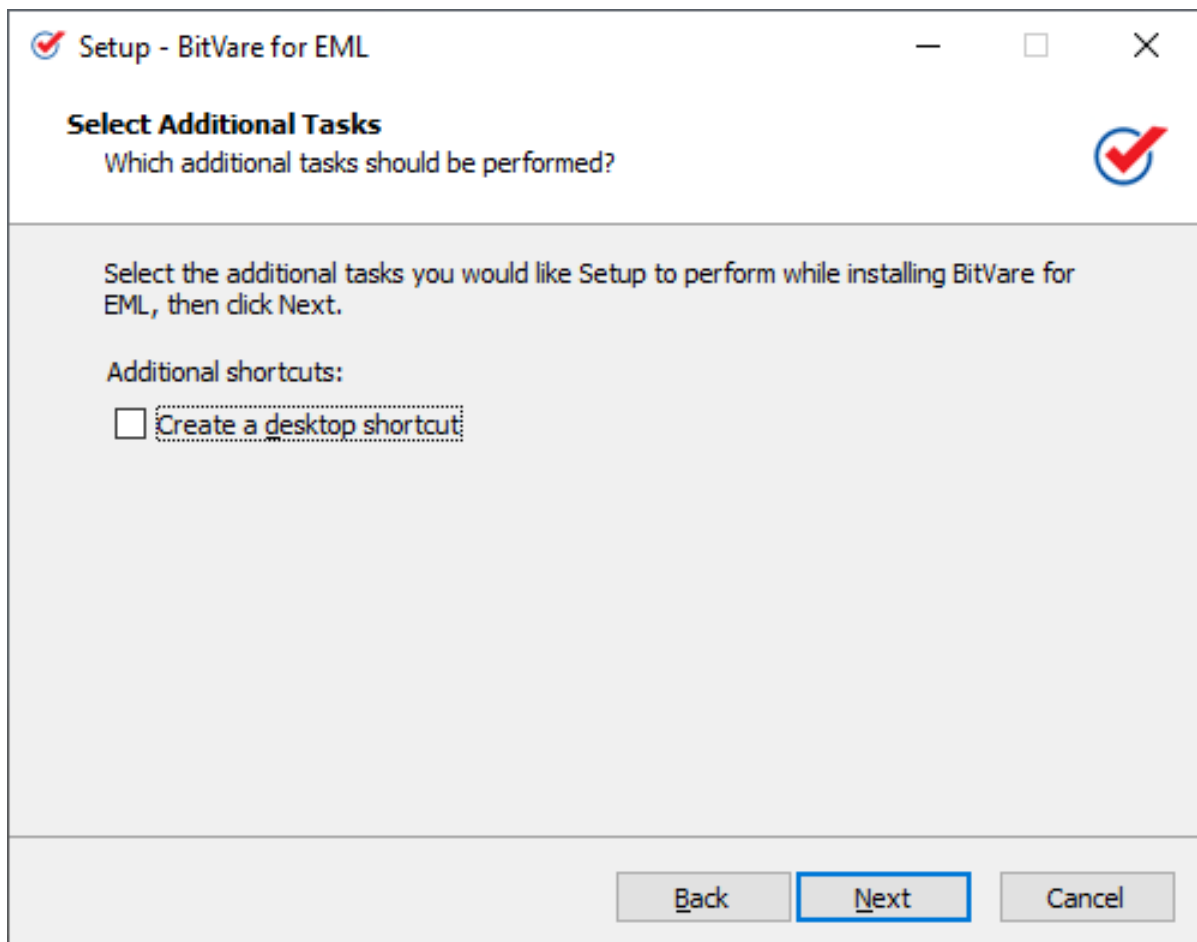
Setup - BitVare for EML

Select Additional Tasks
Which additional tasks should be performed?

Select the additional tasks you would like Setup to perform while installing BitVare for EML, then click Next.

Additional shortcuts:
Create a desktop shortcut

Back
Next
Cancel